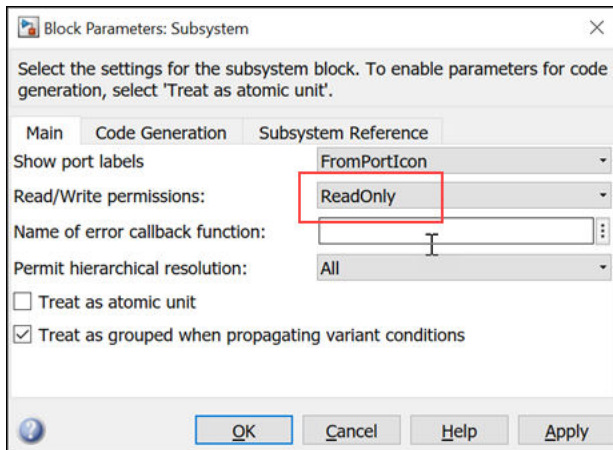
Block Parameters: Subsystem

Select the settings for the subsystem block. To enable parameters for code generation, select 'Treat as atomic unit'.

Main | Code Generation | Subsystem Reference

Show port labels FromPortIcon

Read/Write permissions: ReadOnly

Name of error callback function:

Permit hierarchical resolution: All

Treat as atomic unit

Treat as grouped when propagating variant conditions

OK Cancel Help Apply